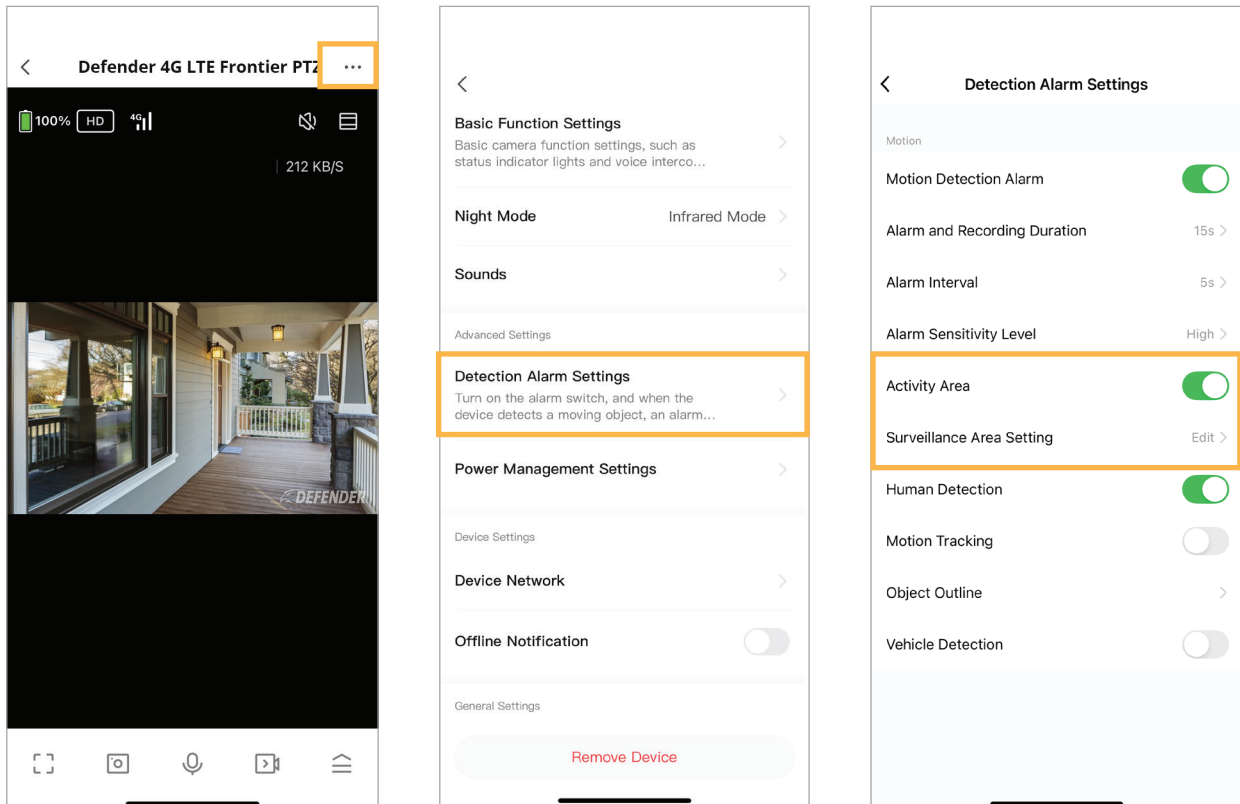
Defender 4G LTE Frontier PTZ

100% HD 4G

212 KB/S

DEFENDER

Basic Function Settings
Basic camera function settings, such as status indicator lights and voice interco...

Night Mode Infrared Mode

Sounds

Advanced Settings

Detection Alarm Settings
Turn on the alarm switch, and when the device detects a moving object, an alarm...

Power Management Settings

Device Settings

Device Network

Offline Notification

General Settings

Remove Device

Detection Alarm Settings

Motion

Motion Detection Alarm

Alarm and Recording Duration 15s

Alarm Interval 5s

Alarm Sensitivity Level High

Activity Area

Surveillance Area Setting Edit

Human Detection

Motion Tracking

Object Outline

Vehicle Detection